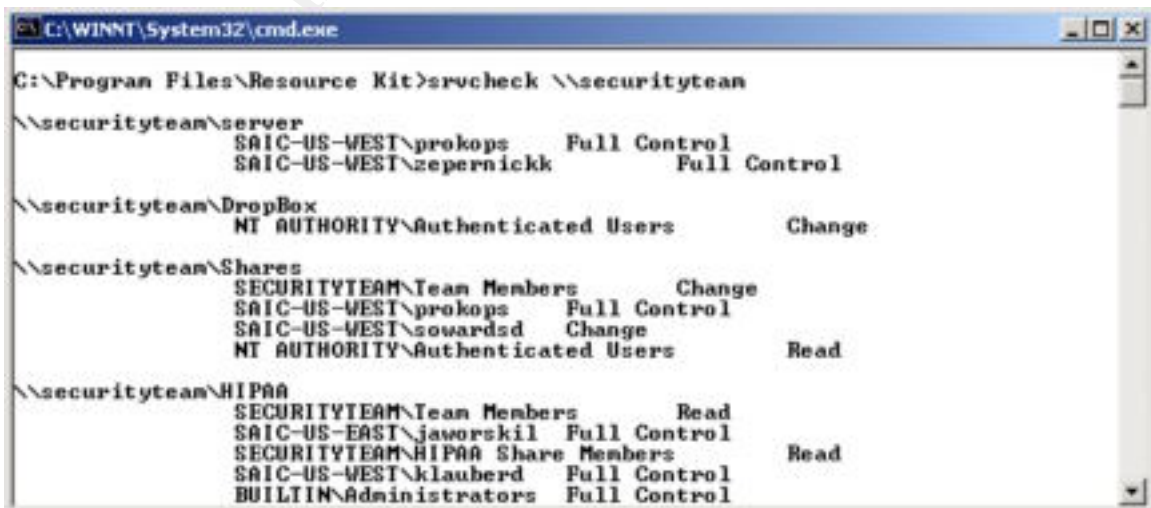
C:\WINNT\System32\cmd.exe

C:\Program Files\Resource Kit>srvcheck \\securityteam

\\securityteam\server
SAIC-US-WEST\prokops Full Control
SAIC-US-WEST\zepernickk Full Control

\\securityteam\DropBox
NT AUTHORITY\Authenticated Users Change

\\securityteam\Shares
SECURITYTEAM\Team Members Change
SAIC-US-WEST\prokops Full Control
SAIC-US-WEST\sowardsd Change
NT AUTHORITY\Authenticated Users Read

\\securityteam\HIPAA
SECURITYTEAM\Team Members Read
SAIC-US-EAST\jaworskil Full Control
SECURITYTEAM\HIPAA Share Members Read
SAIC-US-WEST\klauberd Full Control
BUILTIN\Administrators Full Control